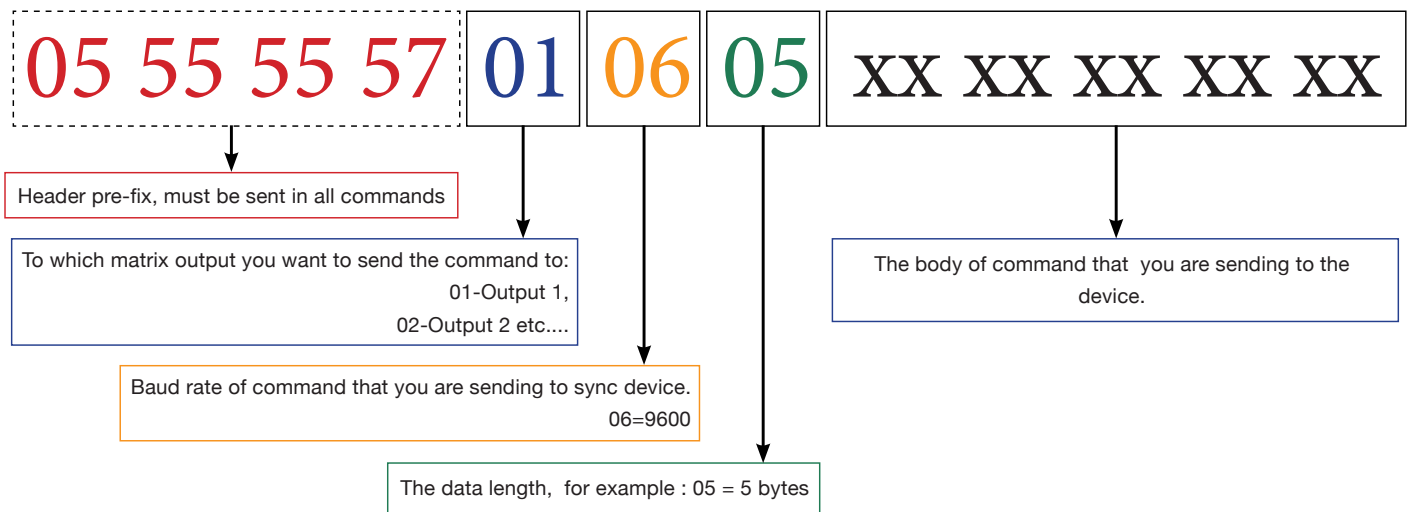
05 55 55 57 01 06 05 xx xx xx xx xx

Header pre-fix, must be sent in all commands

To which matrix output you want to send the command to:
01-Output 1,
02-Output 2 etc....

The body of command that you are sending to the device.

Baud rate of command that you are sending to sync device.
06=9600

The data length, for example : 05 = 5 bytes